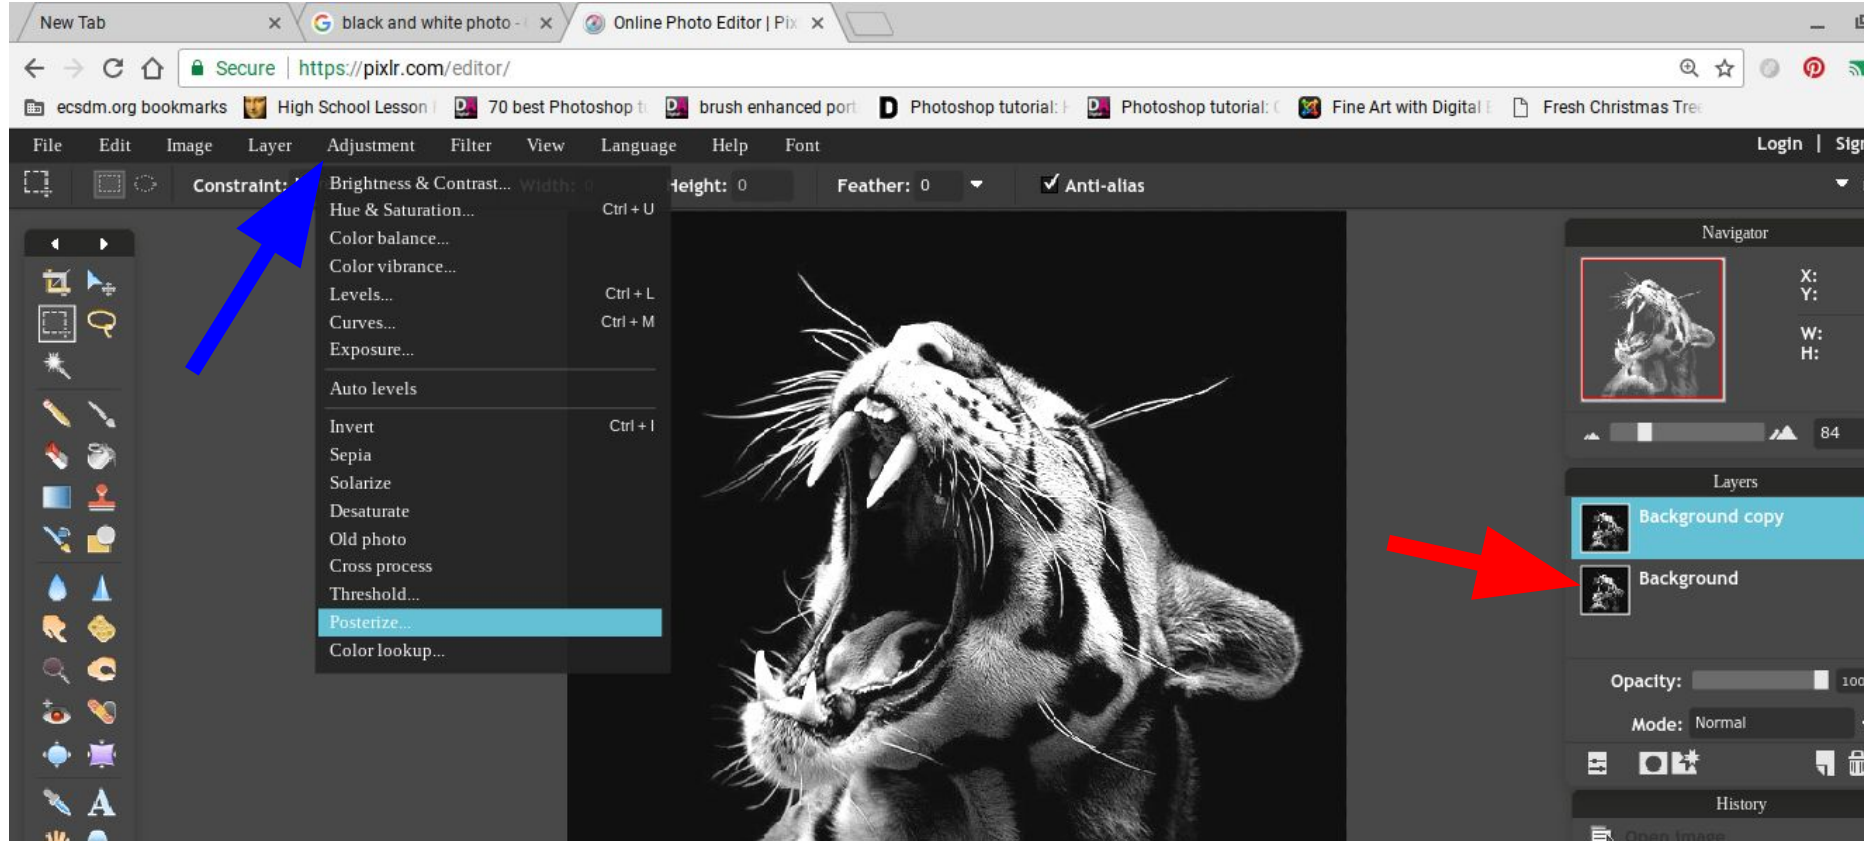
New Tab ×
black and white photo - ×
Online Photo Editor | Pix ×

Secure | https://pixlr.com/editor/

ecsdm.org bookmarks | High School Lesson | 70 best Photoshop t | brush enhanced port | Photoshop tutorial: | Photoshop tutorial: | Fine Art with Digital | Fresh Christmas Tre

File Edit Image Layer Adjustment Filter View Language Help Font
Login | Sig

Constraint: Width: 0 Height: 0 Feather: 0 Anti-alias

Brightness & Contrast...
Hue & Saturation... Ctrl + U
Color balance...
Color vibrance...
Levels... Ctrl + L
Curves... Ctrl + M
Exposure...
Auto levels
Invert Ctrl + I
Sepia
Solarize
Desaturate
Old photo
Cross process
Threshold...
Posterize...
Color lookup...

Navigator
X:
Y:
W:
H:
84

Layers
Background copy
Background
Opacity: 100
Mode: Normal

History
Open image